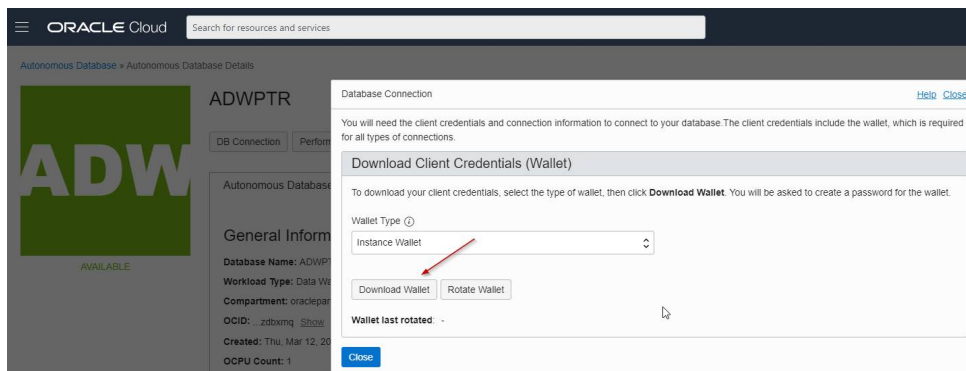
ORACLE Cloud

Search for resources and services

Autonomous Database » Autonomous Database Details

ADW

AVAILABLE

ADWPTR

DB Connection

Perform

Autonomous Database

General Inform

Database Name: ADWPT

Workload Type: Data Wa

Compartment: oraclepar

OCID: ...zdbxmq Show

Created: Thu, Mar 12, 20

OCPU Count: 1

Database Connection

Help Close

You will need the client credentials and connection information to connect to your database.The client credentials include the wallet, which is required for all types of connections.

Download Client Credentials (Wallet)

To download your client credentials, select the type of wallet, then click **Download Wallet**. You will be asked to create a password for the wallet.

Wallet Type

Instance Wallet

Download Wallet

Rotate Wallet

Wallet last rotated: -

Close